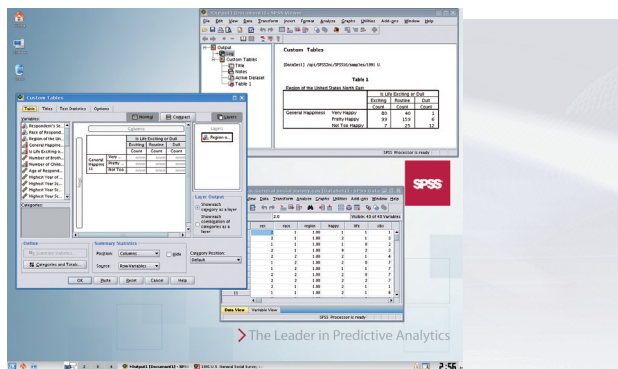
*Output1 [Document1] - SPSS Viewer

File Edit View Data Transform Insert Format Analyze Graphs Utilities Add-ons Window Help

Output
Log
Custom Tables
Title
Notes
Active Dataset
Table 1

Custom Tables

[DataSet1] /opt/SPSSInc/SPSS16/samples/1991 U.

Table 1

Region of the United States North East

| | | Is Life Exciting or Dull | | |
|---|---|---|---|---|
| | | Exciting | Routine | Dull |
| | | Count | Count | Count |
| General Happiness | Very Happy | 80 | 40 | 1 |
| | Pretty Happy | 93 | 159 | 6 |
| | Not Too Happy | 7 | 25 | 12 |

SPSS Processor is ready

Custom Tables

Table Titles Test Statistics Options

Variables:
Respondent's Se...
Race of Respond...
Region of the Un...
General Happine...
Is Life Exciting o...
Number of Broth...
Number of Child...
Age of Respond...
Highest Year of...
Highest Year Sc...
Highest Year Sc...
Highest Year Sc...

Categories:

Normal Compact Layers

Columns

Is Life Exciting or Dull
Exciting Routine Dull
Count Count Count
General Happiness Very... Pretty... Not Too...

Layers
Region o...

Layer Output
Show each category as a layer
Show each combination of categories as a layer

Define
Summary Statistics...
Categories and Totals...

Summary Statistics
Position: Columns
Hide
Source: Row Variables

Category Position:
Default

OK Paste Reset Cancel Help

SPSS

General Social Survey.sav [DataSet1] - SPSS Data Editor

File Edit View Data Transform Analyze Graphs Utilities Add-ons Window Help

Visible: 43 of 43 Variables

sex race region happy life sibs

| | sex | race | region | happy | life | sibs |
|---|---|---|---|---|---|---|
| 1 | 1 | 1 | 1.00 | 1 | 1 | 1 |
| 2 | 1 | 1 | 1.00 | 1 | 1 | 2 |
| 3 | 1 | 1 | 1.00 | 1 | 0 | 2 |
| 4 | 2 | 1 | 1.00 | 0 | 2 | 2 |
| 5 | 2 | 2 | 1.00 | 2 | 1 | 6 |
| 6 | 2 | 2 | 1.00 | 2 | 1 | 4 |
| 7 | 2 | 1 | 1.00 | 1 | 0 | 7 |
| 8 | 2 | 2 | 1.00 | 2 | 2 | 7 |
| 9 | 2 | 2 | 1.00 | 2 | 0 | 7 |
| 10 | 2 | 2 | 1.00 | 2 | 1 | 7 |
| 11 | 1 | 1 | 1.00 | 1 | 1 | 7 |

Data View Variable View

SPSS Processor is ready

The Leader in Predictive Analytics

*Output1 [Document1] - SPSS... 1991 U.S. General Social Survey...

2:55